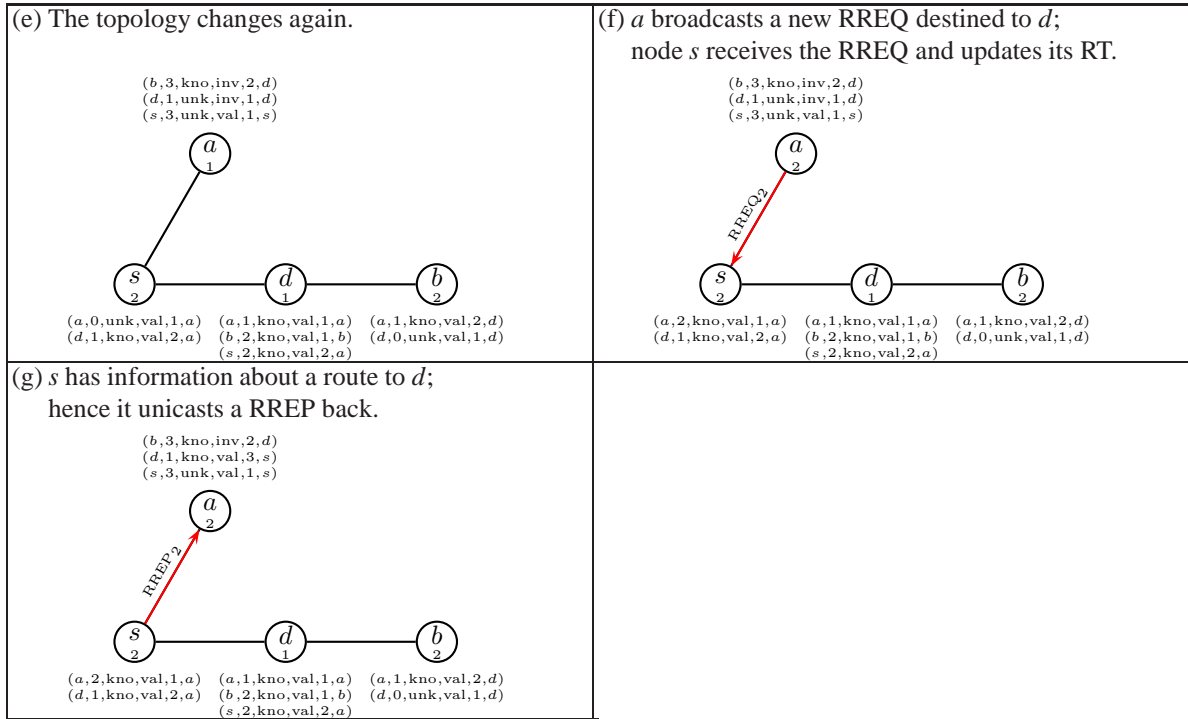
(e) The topology changes again.

$(b,3,\text{kno},\text{inv},2,d)$
$(d,1,\text{unk},\text{inv},1,d)$
$(s,3,\text{unk},\text{val},1,s)$

$a$ 1

$s$ 2

$d$ 1

$b$ 2

$(a,0,\text{unk},\text{val},1,a)$
$(d,1,\text{kno},\text{val},2,a)$

$(a,1,\text{kno},\text{val},1,a)$
$(b,2,\text{kno},\text{val},1,b)$
$(s,2,\text{kno},\text{val},2,a)$

$(a,1,\text{kno},\text{val},2,d)$
$(d,0,\text{unk},\text{val},1,d)$

(f) $a$ broadcasts a new RREQ destined to $d$; node $s$ receives the RREQ and updates its RT.

$(b,3,\text{kno},\text{inv},2,d)$
$(d,1,\text{unk},\text{inv},1,d)$
$(s,3,\text{unk},\text{val},1,s)$

$a$ 2

RREQ2

$s$ 2

$d$ 1

$b$ 2

$(a,2,\text{kno},\text{val},1,a)$
$(d,1,\text{kno},\text{val},2,a)$

$(a,1,\text{kno},\text{val},1,a)$
$(b,2,\text{kno},\text{val},1,b)$
$(s,2,\text{kno},\text{val},2,a)$

$(a,1,\text{kno},\text{val},2,d)$
$(d,0,\text{unk},\text{val},1,d)$

(g) $s$ has information about a route to $d$; hence it unicasts a RREP back.

$(b,3,\text{kno},\text{inv},2,d)$
$(d,1,\text{kno},\text{val},3,s)$
$(s,3,\text{unk},\text{val},1,s)$

$a$ 2

RREP 2

$s$ 2

$d$ 1

$b$ 2

$(a,2,\text{kno},\text{val},1,a)$
$(d,1,\text{kno},\text{val},2,a)$

$(a,1,\text{kno},\text{val},1,a)$
$(b,2,\text{kno},\text{val},1,b)$
$(s,2,\text{kno},\text{val},2,a)$

$(a,1,\text{kno},\text{val},2,d)$
$(d,0,\text{unk},\text{val},1,d)$